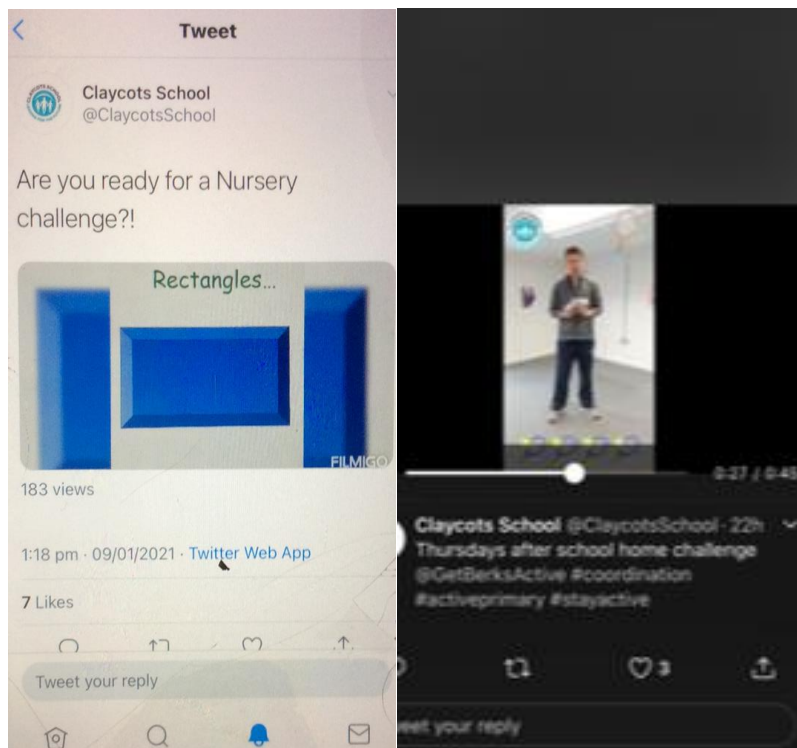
Tweet

Claycots School
@ClaycotsSchool

Are you ready for a Nursery challenge?!

Rectangles...

FILMIGO

183 views

1:18 pm · 09/01/2021 · Twitter Web App

7 Likes

Tweet your reply

0:27 / 0:45

Claycots School @ClaycotsSchool · 22h
Thursdays after school home challenge @GetBerksActive #coordination #activeprimary #stayactive

3

eet your reply